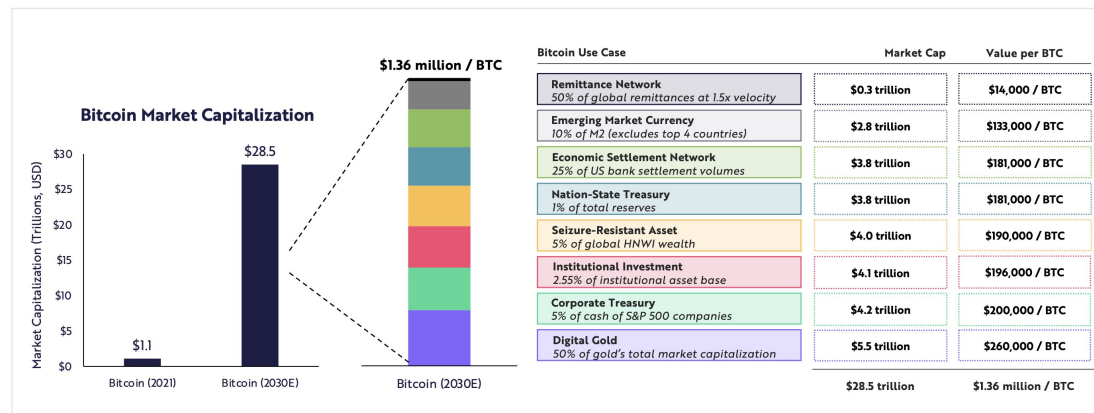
Bitcoin Market Capitalization

Market Capitalization (Trillions, USD)

$30
$25
$20
$15
$10
$5
$0

$1.1
$28.5

Bitcoin (2021)
Bitcoin (2030E)

$1.36 million / BTC

Bitcoin (2030E)

| Bitcoin Use Case | Market Cap | Value per BTC |
|---|---|---|
| Remittance Network *50% of global remittances at 1.5x velocity* | $0.3 trillion | $14,000 / BTC |
| Emerging Market Currency *10% of M2 (excludes top 4 countries)* | $2.8 trillion | $133,000 / BTC |
| Economic Settlement Network *25% of US bank settlement volumes* | $3.8 trillion | $181,000 / BTC |
| Nation-State Treasury *1% of total reserves* | $3.8 trillion | $181,000 / BTC |
| Seizure-Resistant Asset *5% of global HNWI wealth* | $4.0 trillion | $190,000 / BTC |
| Institutional Investment *2.55% of institutional asset base* | $4.1 trillion | $196,000 / BTC |
| Corporate Treasury *5% of cash of S&P 500 companies* | $4.2 trillion | $200,000 / BTC |
| Digital Gold *50% of gold's total market capitalization* | $5.5 trillion | $260,000 / BTC |
| | $28.5 trillion | $1.36 million / BTC |